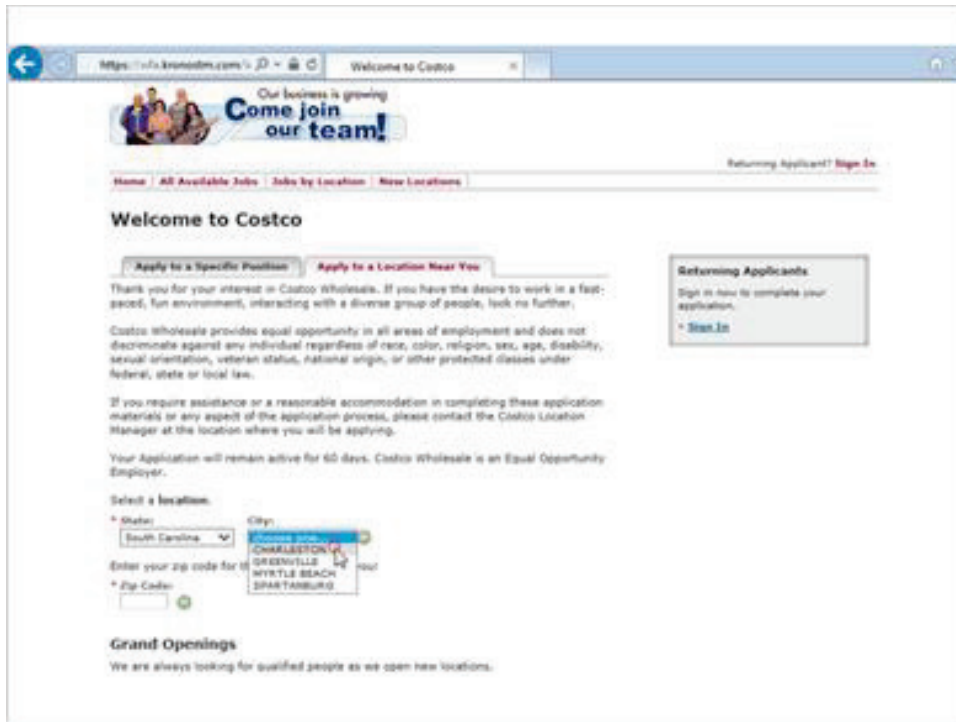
https://sfa.kronosdm.com/

Welcome to Costco

Our business is growing

Come join our team!

Returning Applicant? Sign In

Home | All Available Jobs | Jobs by Location | New Locations

Welcome to Costco

Apply to a Specific Position | Apply to a Location Near You

Thank you for your interest in Costco Wholesale. If you have the desire to work in a fast-paced, fun environment, interacting with a diverse group of people, look no further.

Costco Wholesale provides equal opportunity in all areas of employment and does not discriminate against any individual regardless of race, color, religion, sex, age, disability, sexual orientation, veteran status, national origin, or other protected classes under federal, state or local law.

If you require assistance or a reasonable accommodation in completing these application materials or any aspect of the application process, please contact the Costco Location Manager at the location where you will be applying.

Your Application will remain active for 60 days. Costco Wholesale is an Equal Opportunity Employer.

Select a location.

* State:
South Carolina

City:
choose one...
CHARLESTON
GREENVILLE
MYRTLE BEACH
SPARTANBURG

Enter your zip code for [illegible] you!

* Zip Code:

Grand Openings

We are always looking for qualified people as we open new locations.

Returning Applicants

Sign in now to complete your application.

* Sign In